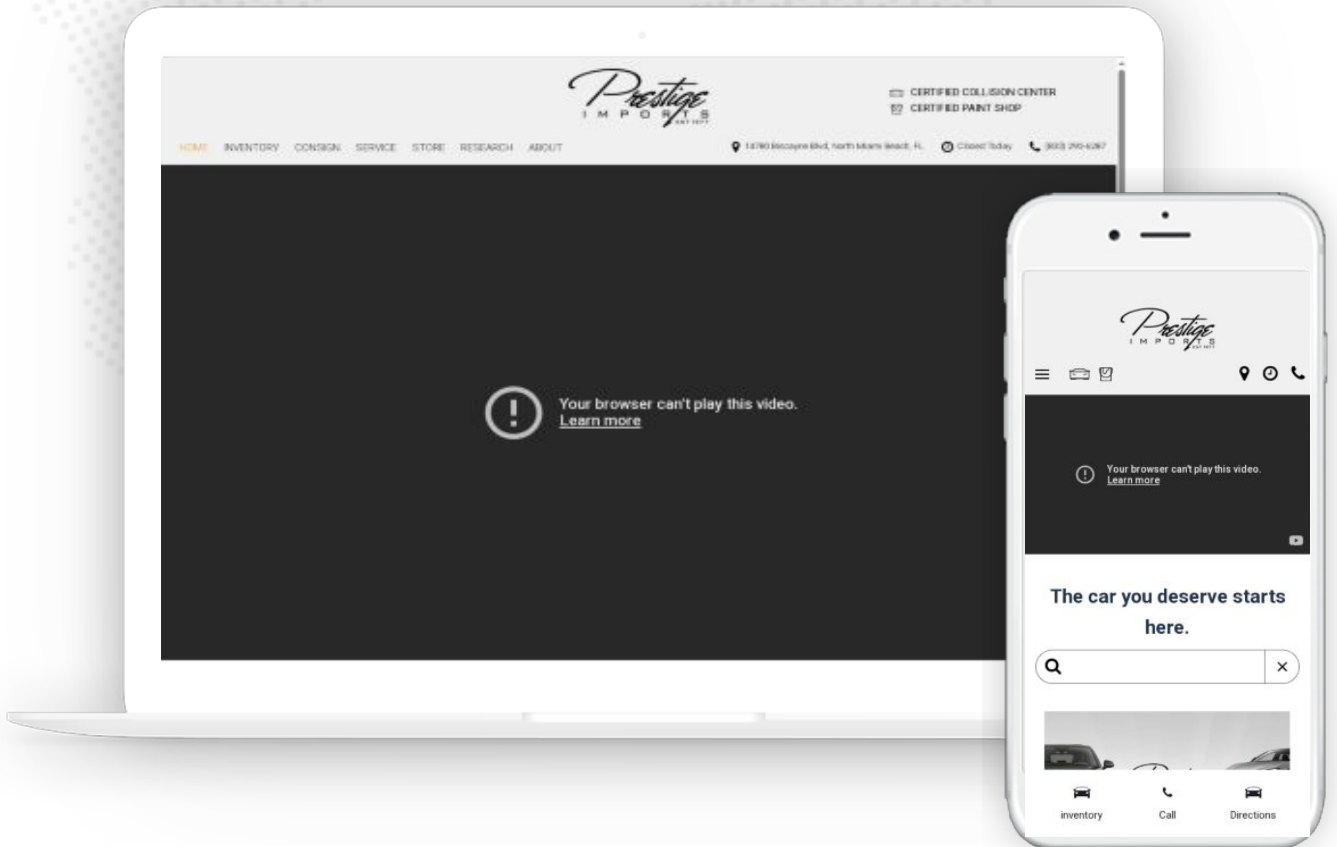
Prestige IMPORTS EST 1977

CERTIFIED COLLISION CENTER
CERTIFIED PAINT SHOP

HOME INVENTORY CONSIGN SERVICE STORE RESEARCH ABOUT

14780 Biscayne Blvd, North Miami Beach, FL Closed Today (305) 290-6267

Your browser can't play this video.
Learn more

Prestige IMPORTS

Your browser can't play this video.
Learn more

The car you deserve starts here.

×

inventory Call Directions